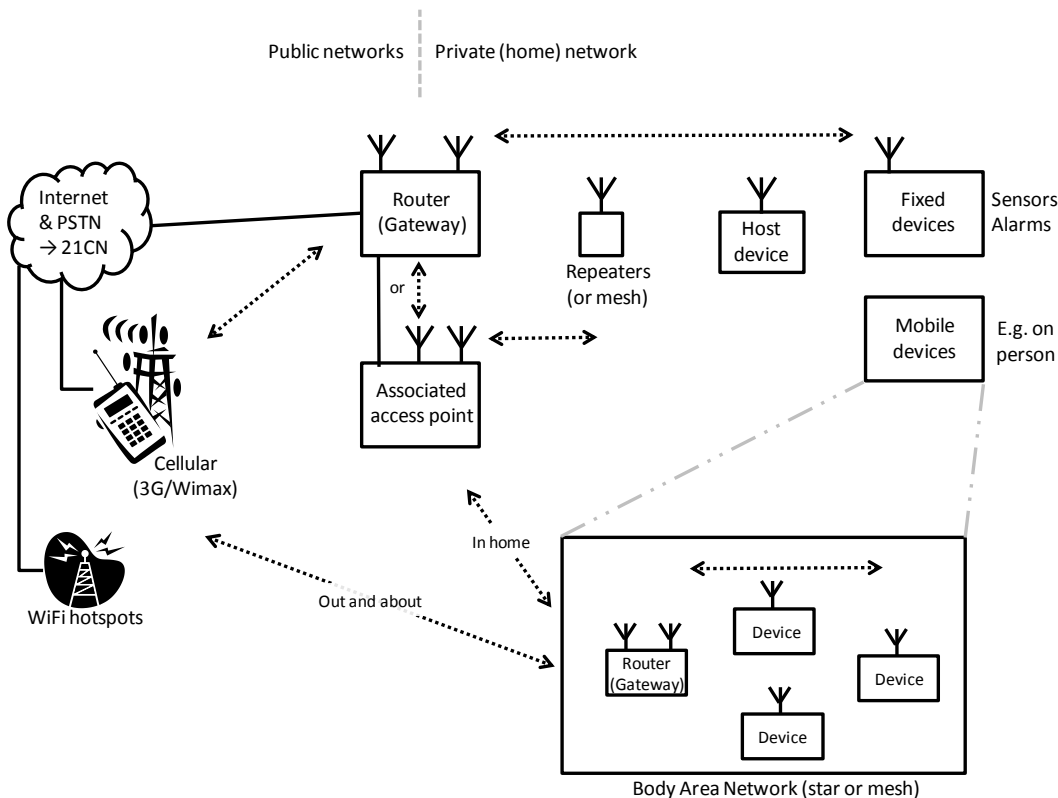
Public networks

Private (home) network

Internet & PSTN → 21CN

Router (Gateway)

Repeaters (or mesh)

Host device

Fixed devices

Sensors Alarms

or

Associated access point

Mobile devices

E.g. on person

Cellular (3G/Wimax)

In home

WiFi hotspots

Out and about

Device

Router (Gateway)

Device

Device

Body Area Network (star or mesh)